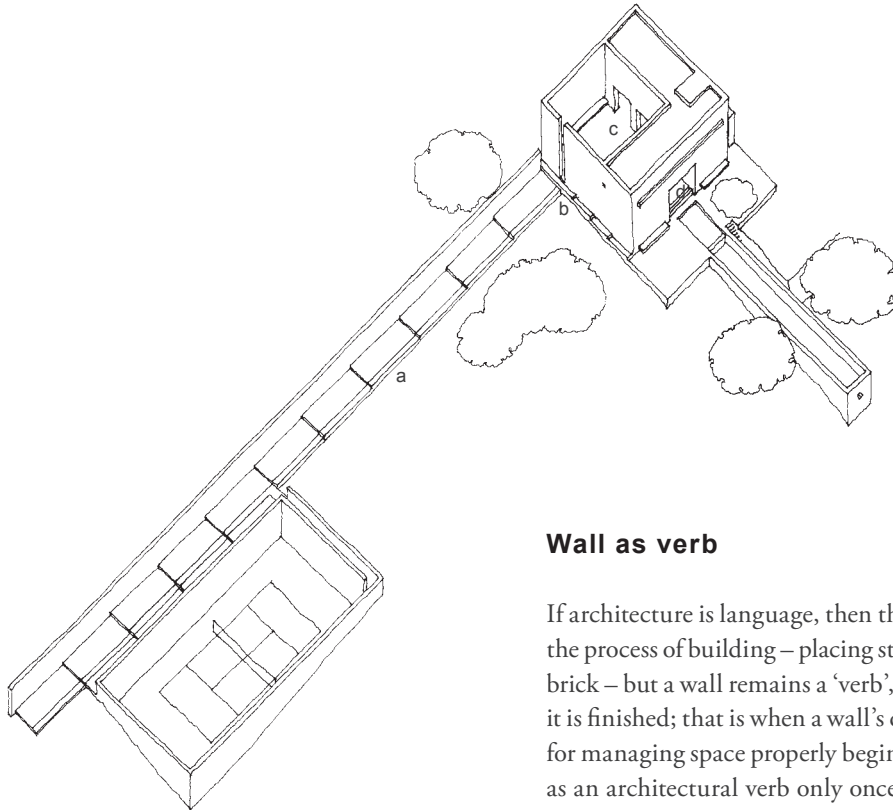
c

d

b

a

**Wall as verb**

If architecture is language, then th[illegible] the process of building – placing st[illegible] brick – but a wall remains a 'verb', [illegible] it is finished; that is when a wall's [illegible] for managing space properly begi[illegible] as an architectural verb only once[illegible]